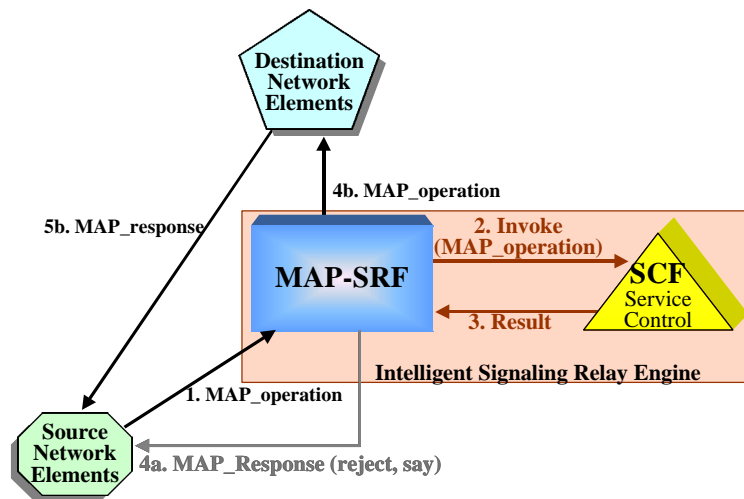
Destination Network Elements

4b. MAP_operation

5b. MAP_response

2. Invoke (MAP_operation)

MAP-SRF

SCF Service Control

3. Result

Intelligent Signaling Relay Engine

1. MAP_operation

Source Network Elements

4a. MAP_Response (reject, say)